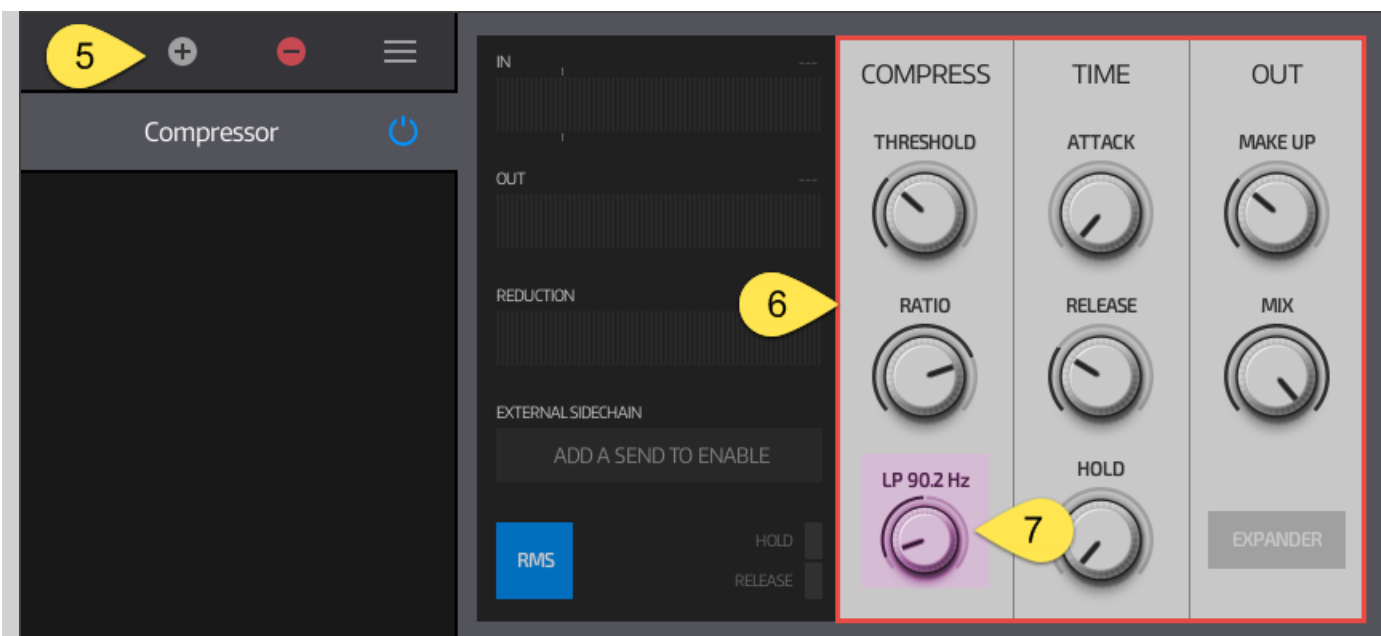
5

Compressor

IN ---

OUT ---

REDUCTION

EXTERNAL SIDECHAIN

ADD A SEND TO ENABLE

RMS

HOLD

RELEASE

6

COMPRESS

THRESHOLD

RATIO

LP 90.2 Hz

7

TIME

ATTACK

RELEASE

HOLD

OUT

MAKE UP

MIX

EXPANDER